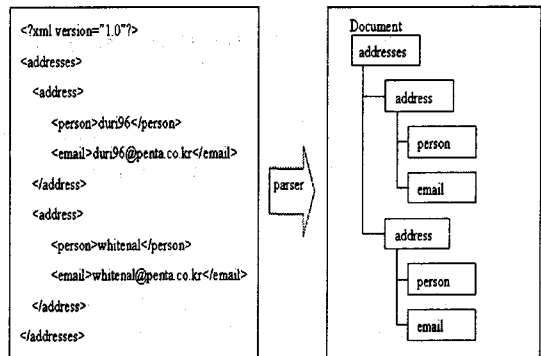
<?xml version="1.0"?>

<addresses>

<address>

<person>duri96</person>

<email>duri96@penta.co.kr</email>

</address>

<address>

<person>whitenal</person>

<email>whitenal@penta.co.kr</email>

</address>

</addresses>

parser

Document

addresses

address

person

email

address

person

email